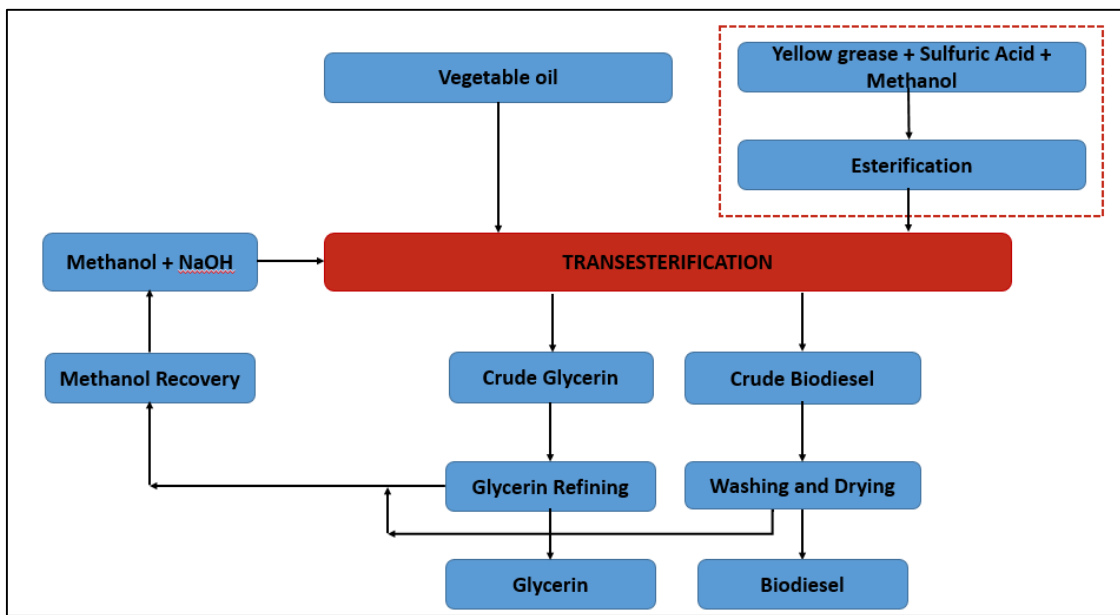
Vegetable oil

Yellow grease + Sulfuric Acid + Methanol

Esterification

Methanol + NaOH

TRANSESTERIFICATION

Methanol Recovery

Crude Glycerin

Crude Biodiesel

Glycerin Refining

Washing and Drying

Glycerin

Biodiesel